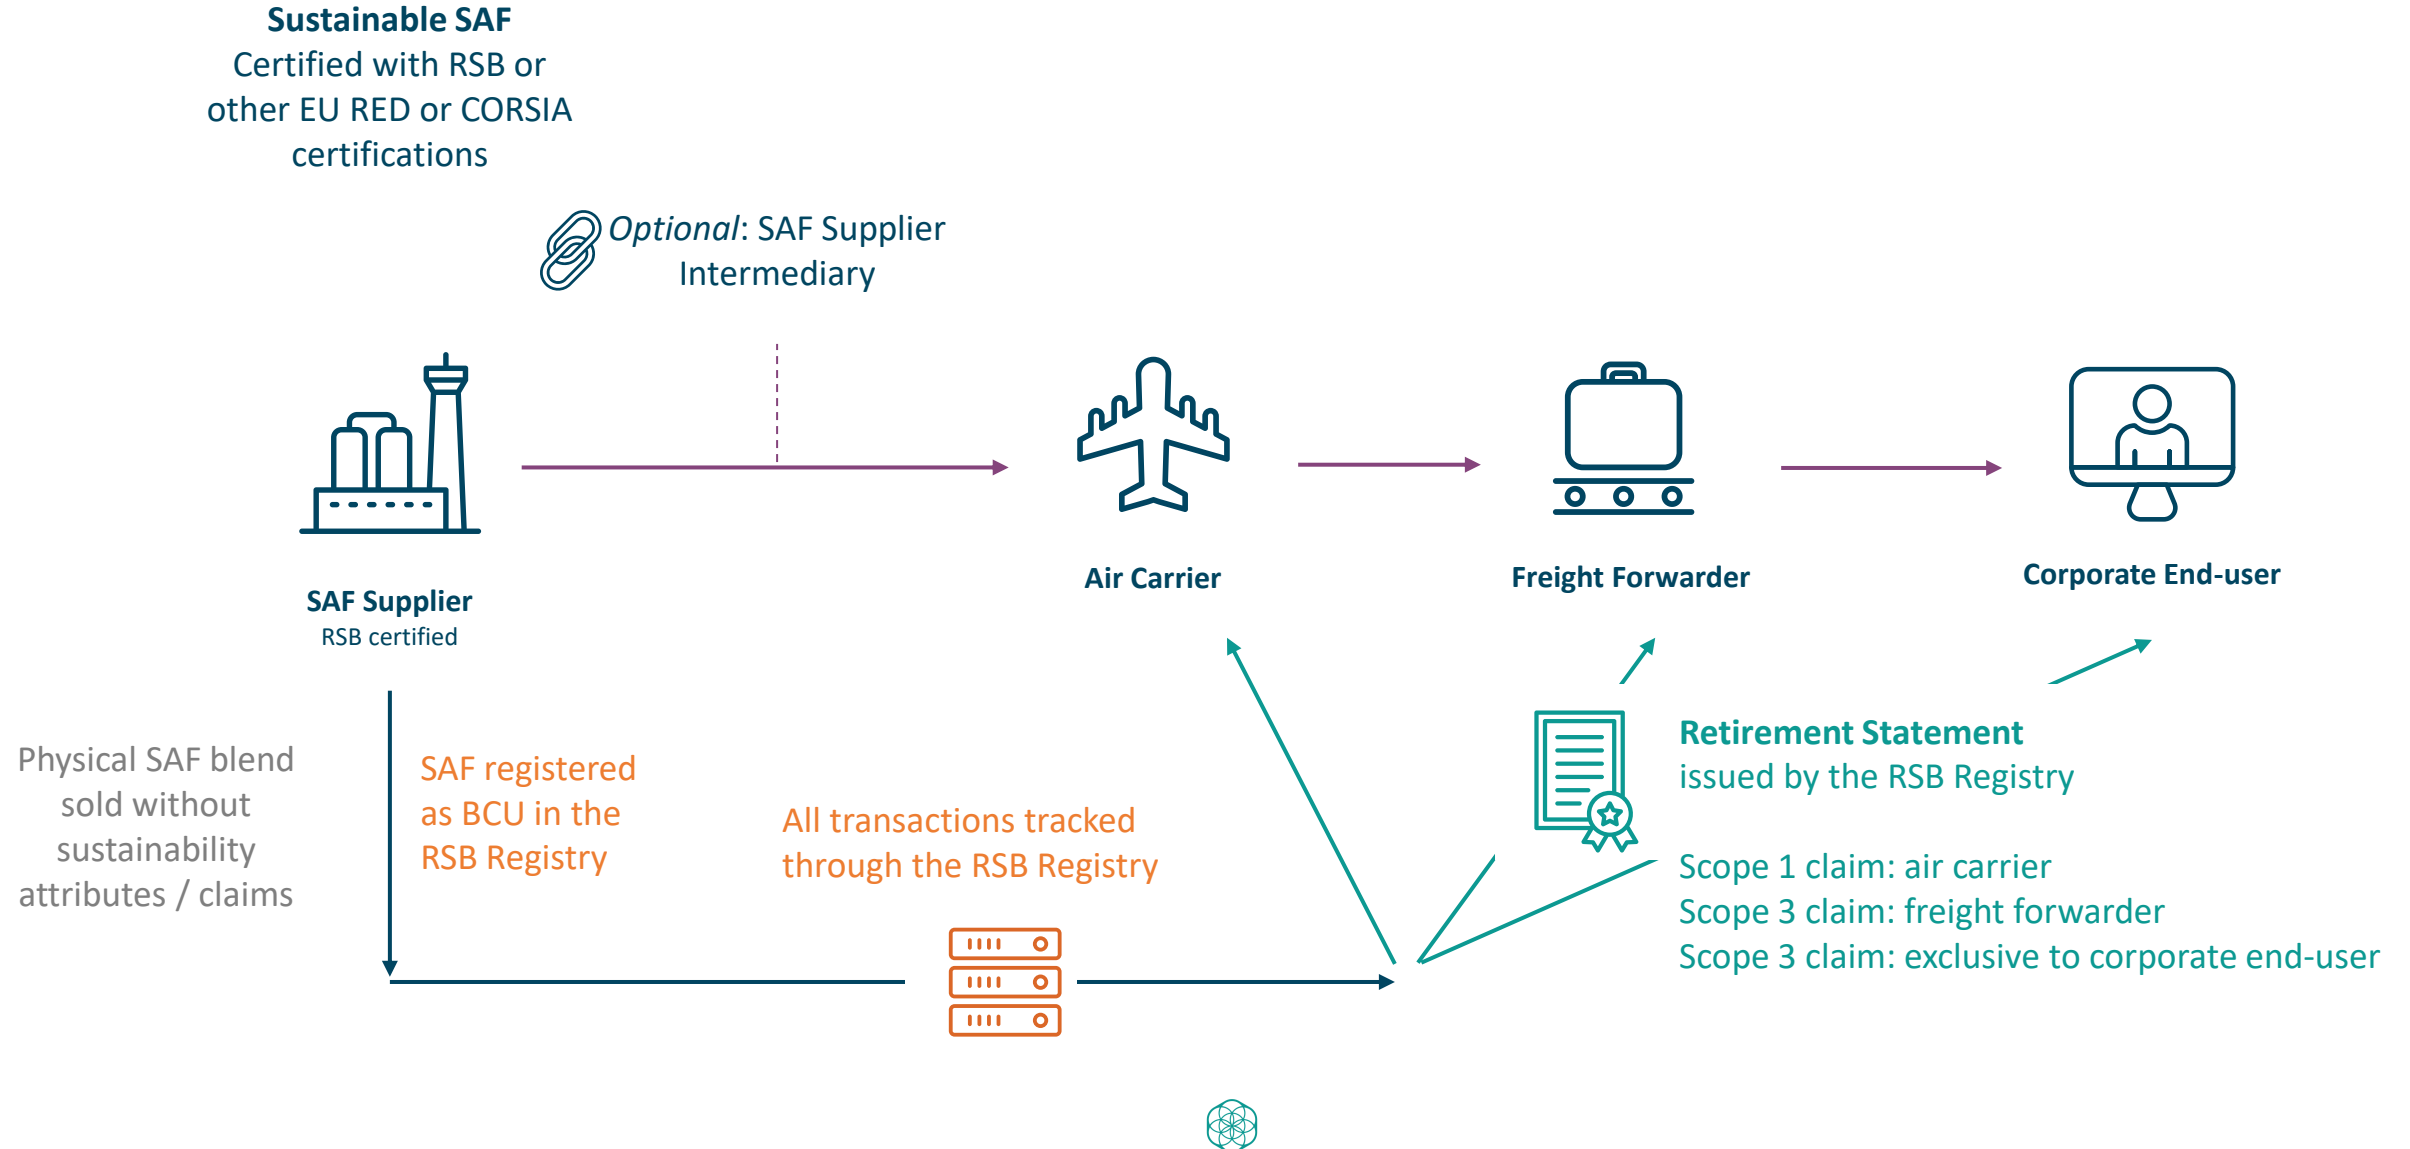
Sustainable SAF
Certified with RSB or other EU RED or CORSIA certifications

Optional: SAF Supplier Intermediary

SAF Supplier
RSB certified

Air Carrier

Freight Forwarder

Corporate End-user

Physical SAF blend sold without sustainability attributes / claims

SAF registered as BCU in the RSB Registry

All transactions tracked through the RSB Registry

Retirement Statement
issued by the RSB Registry

Scope 1 claim: air carrier
Scope 3 claim: freight forwarder
Scope 3 claim: exclusive to corporate end-user